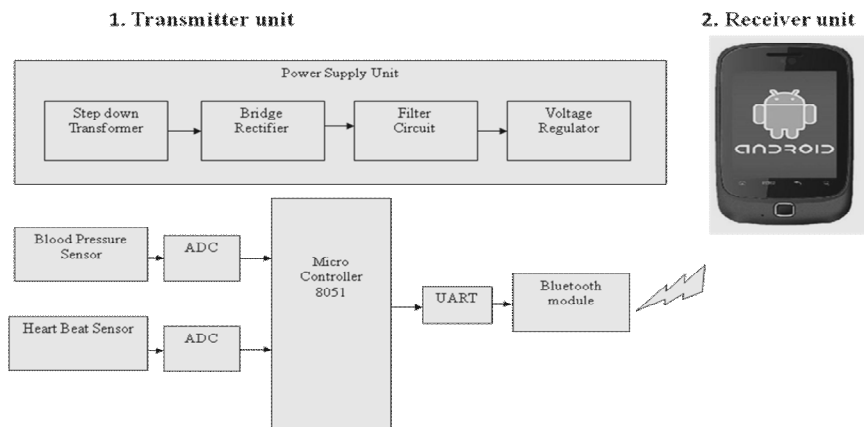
1. Transmitter unit

2. Receiver unit

Power Supply Unit

Step down Transformer

Bridge Rectifier

Filter Circuit

Voltage Regulator

android

Blood Pressure Sensor

ADC

Heart Beat Sensor

ADC

Micro Controller 8051

UART

Bluetooth module